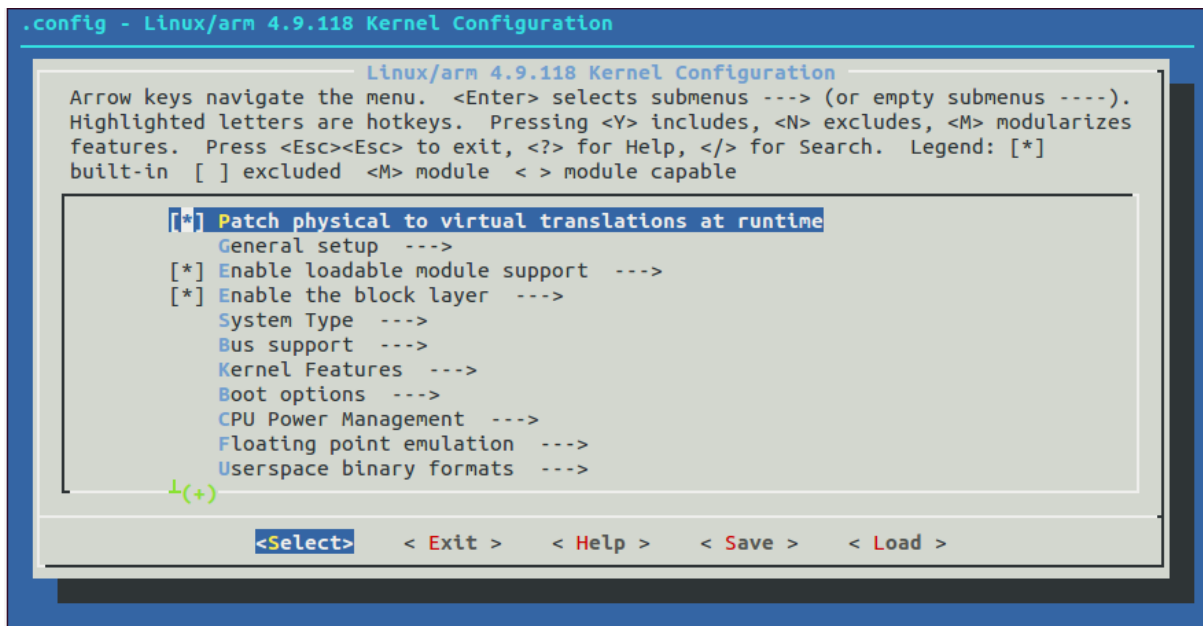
.config - Linux/arm 4.9.118 Kernel Configuration

Linux/arm 4.9.118 Kernel Configuration

Arrow keys navigate the menu. <Enter> selects submenus ---> (or empty submenus ----). Highlighted letters are hotkeys. Pressing <Y> includes, <N> excludes, <M> modularizes features. Press <Esc><Esc> to exit, <?> for Help, </> for Search. Legend: [*] built-in [ ] excluded <M> module < > module capable

[*] Patch physical to virtual translations at runtime
General setup --->
[*] Enable loadable module support --->
[*] Enable the block layer --->
System Type --->
Bus support --->
Kernel Features --->
Boot options --->
CPU Power Management --->
Floating point emulation --->
Userspace binary formats --->
(+)

<Select> < Exit > < Help > < Save > < Load >